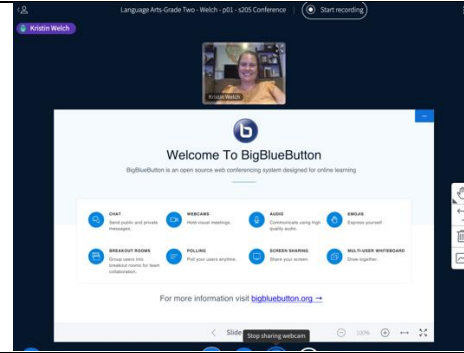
Language Arts-Grade Two - Welch - p01 - s205 Conference

Start recording

Kristin Welch

Kristin Welch

b

Welcome To BigBlueButton

BigBlueButton is an open source web conferencing system designed for online learning

CHAT
Send public and private messages.

WEBCAMS
Hold visual meetings.

AUDIO
Communicate using high quality audio.

EMOJIS
Express yourself.

BREAKOUT ROOMS
Group users into breakout rooms for team collaboration.

POLLING
Poll your users anytime.

SCREEN SHARING
Share your screen.

MULTI-USER WHITEBOARD
Draw together.

For more information visit bigbluebutton.org →

Slide

Stop sharing webcam

100%